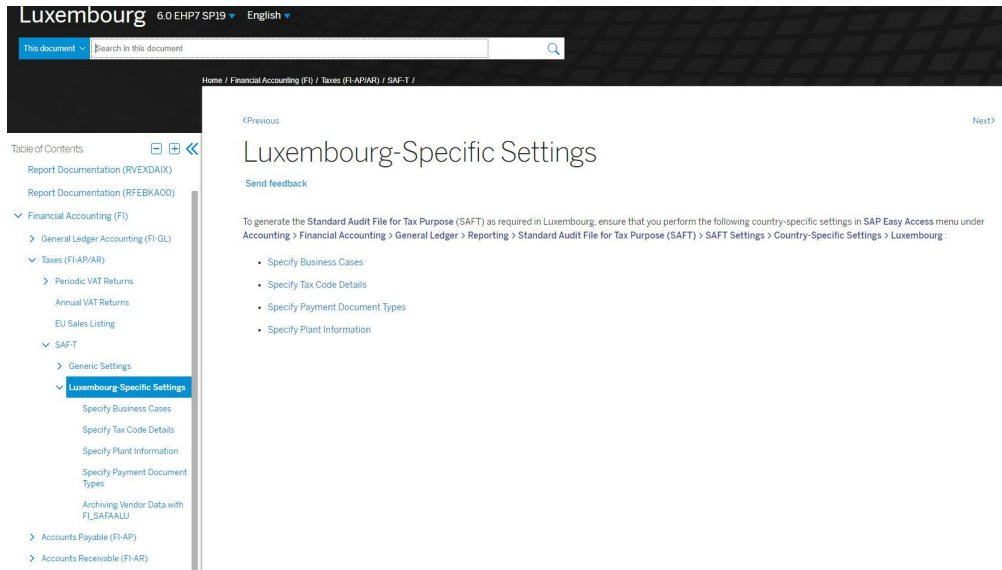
Luxembourg 6.0 EHP7 SP19 English

This document Search in this document

Home / Financial Accounting (FI) / Taxes (FI-AP/AR) / SAF-T /

Table of Contents

Report Documentation (RVEXDAIX)

Report Documentation (RFEBKAOO)

Financial Accounting (FI)

General Ledger Accounting (FI-GL)

Taxes (FI-AP/AR)

Periodic VAT Returns

Annual VAT Returns

EU Sales Listing

SAF-T

Generic Settings

Luxembourg-Specific Settings

Specify Business Cases

Specify Tax Code Details

Specify Plant Information

Specify Payment Document Types

Archiving Vendor Data with FI_SAFAALU

Accounts Payable (FI-AP)

Accounts Receivable (FI-AR)

<Previous

Next>

Luxembourg-Specific Settings

Send feedback

To generate the Standard Audit File for Tax Purpose (SAFT) as required in Luxembourg, ensure that you perform the following country-specific settings in SAP Easy Access menu under Accounting > Financial Accounting > General Ledger > Reporting > Standard Audit File for Tax Purpose (SAFT) > SAFT Settings > Country-Specific Settings > Luxembourg :

- Specify Business Cases
- Specify Tax Code Details
- Specify Payment Document Types
- Specify Plant Information